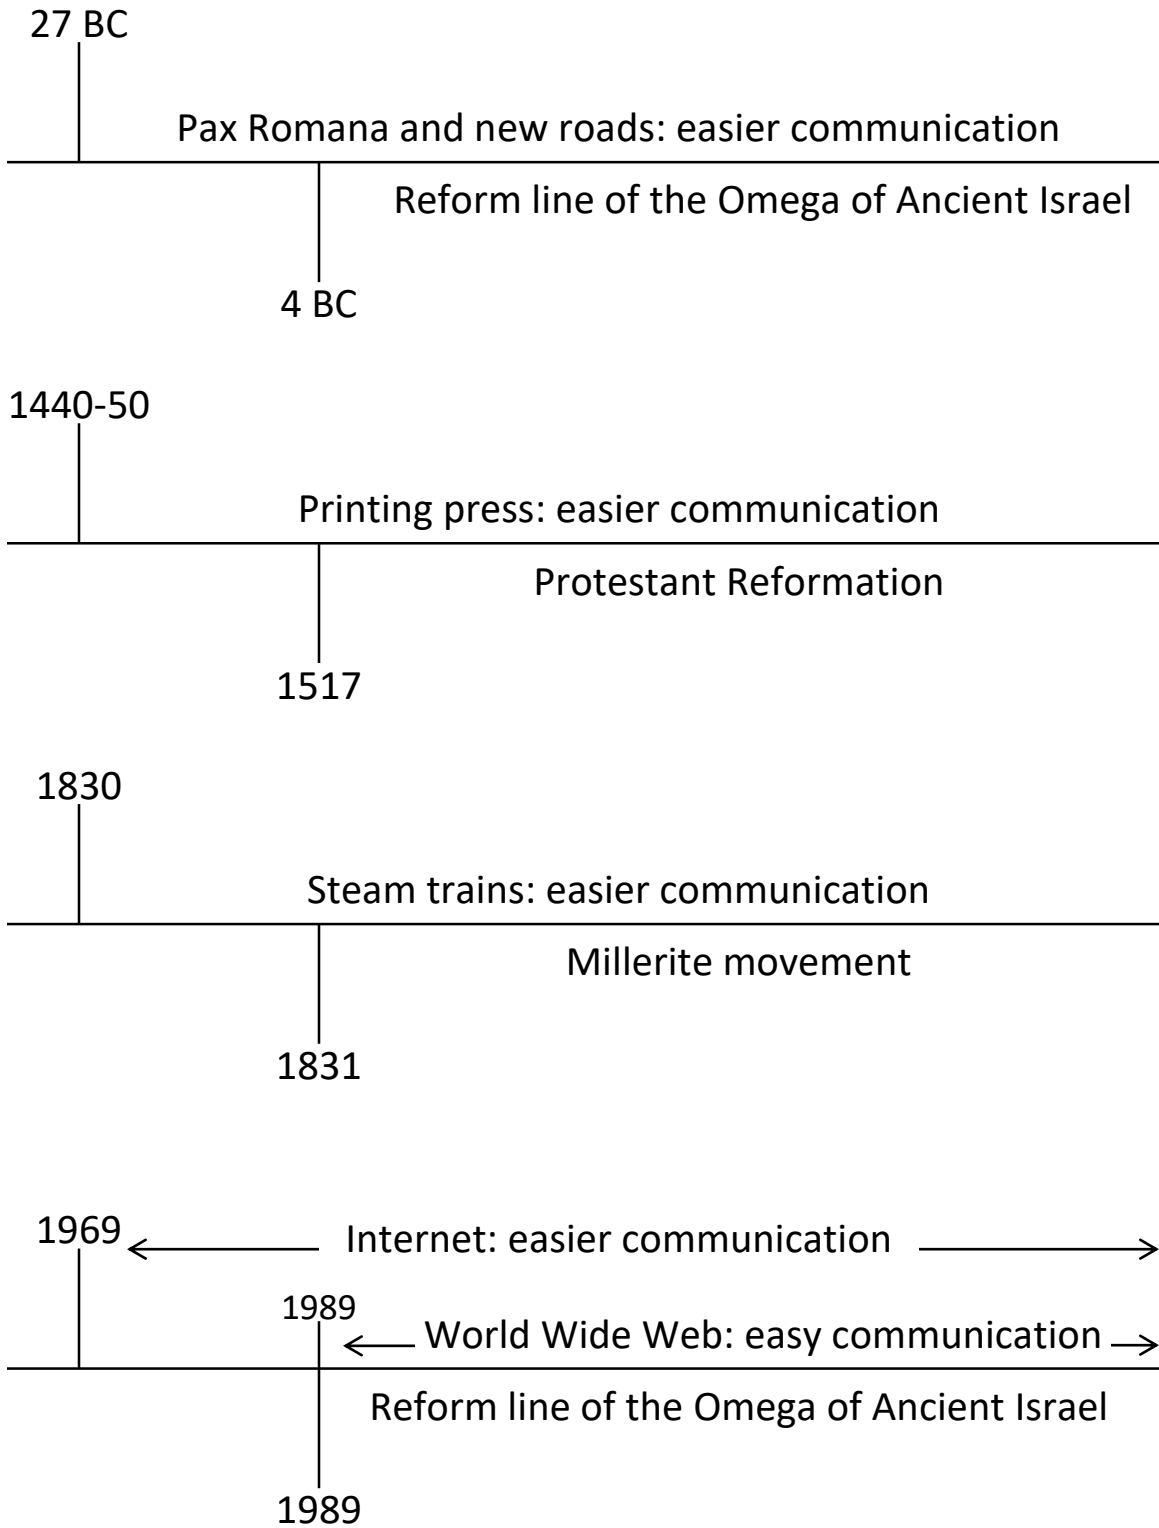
27 BC

Pax Romana and new roads: easier communication

Reform line of the Omega of Ancient Israel

4 BC

1440-50

Printing press: easier communication

Protestant Reformation

1517

1830

Steam trains: easier communication

Millerite movement

1831

1969 ← Internet: easier communication →

1989 ← World Wide Web: easy communication →

Reform line of the Omega of Ancient Israel

1989